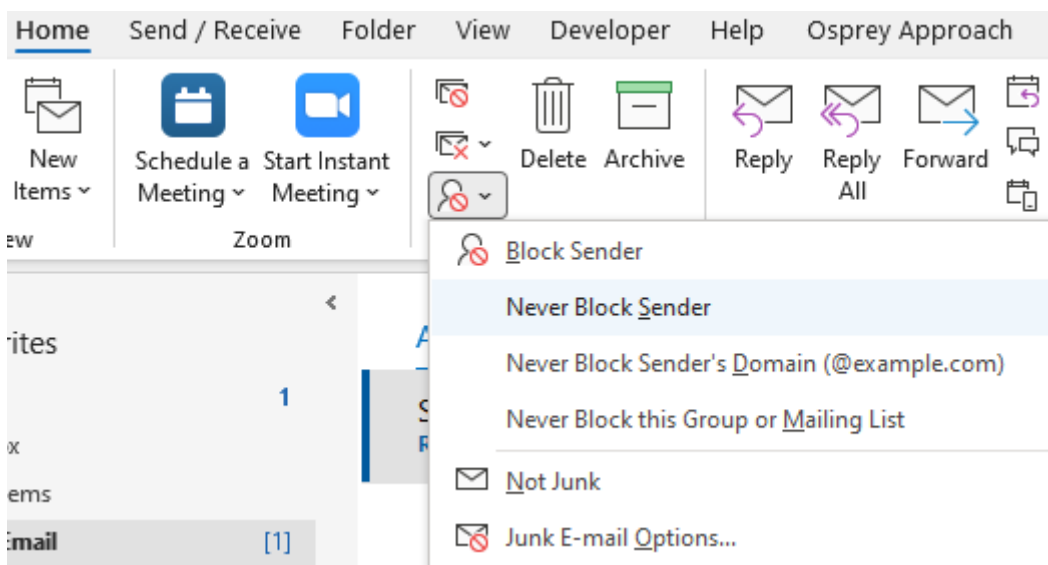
Home Send / Receive Folder View Developer Help Osprey Approach

New Items

Schedule a Meeting

Start Instant Meeting

Delete Archive

Reply

Reply All

Forward

ew

Zoom

Block Sender

Never Block Sender

Never Block Sender's Domain (@example.com)

Never Block this Group or Mailing List

Not Junk

Junk E-mail Options...

rites

1

x

ems

Email [1]

A

S

R